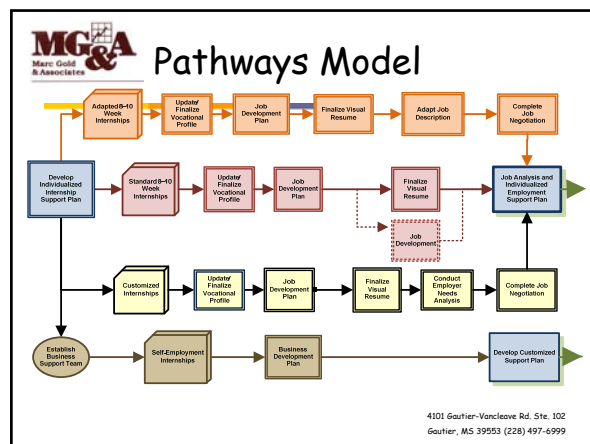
MG&A
Marc Gold & Associates

Pathways Model

Adapted 8-10 Week Internships

Update/ Finalize Vocational Profile

Job Development Plan

Finalize Visual Resume

Adapt Job Description

Complete Job Negotiation

Develop Individualized Internship Support Plan

Standard 8-10 Week Internships

Update/ Finalize Vocational Profile

Job Development Plan

Finalize Visual Resume

Job Analysis and Individualized Employment Support Plan

Job Development

Customized Internships

Update/ Finalize Vocational Profile

Job Development Plan

Finalize Visual Resume

Conduct Employer Needs Analysis

Complete Job Negotiation

Establish Business Support Team

Self-Employment Internships

Business Development Plan

Develop Customized Support Plan

4101 Gautier-Vancleave Rd. Ste. 102
Gautier, MS 39553 (228) 497-6999